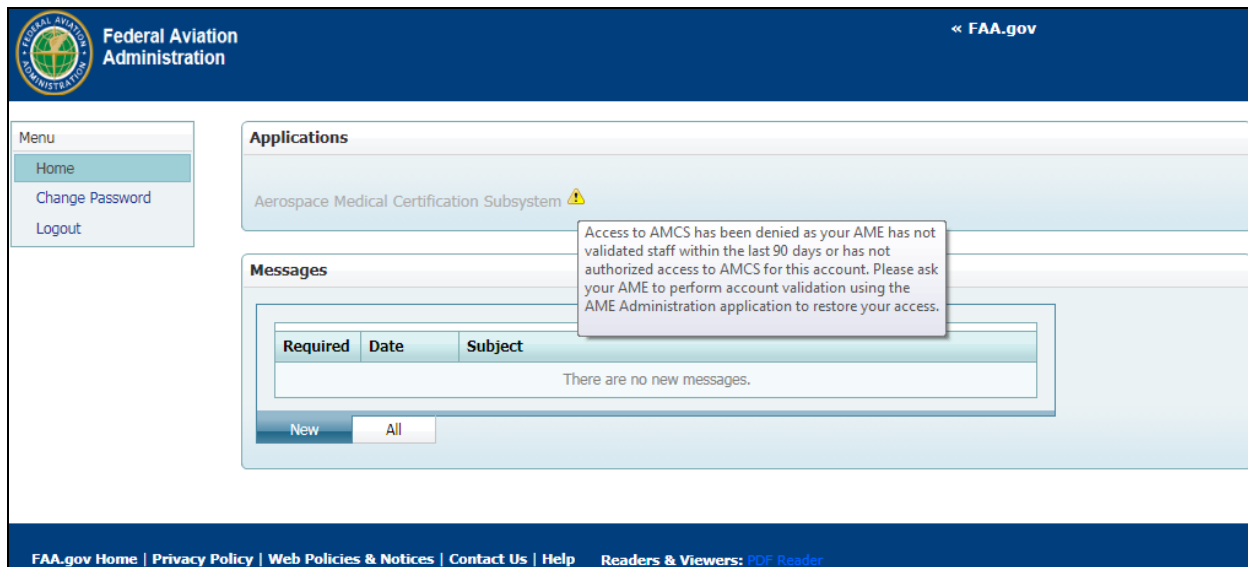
FEDERAL AVIATION ADMINISTRATION

Federal Aviation Administration

« FAA.gov

Menu

Home

Change Password

Logout

Applications

Aerospace Medical Certification Subsystem

Access to AMCS has been denied as your AME has not validated staff within the last 90 days or has not authorized access to AMCS for this account. Please ask your AME to perform account validation using the AME Administration application to restore your access.

Messages

| Required | Date | Subject |
|---|---|---|
| There are no new messages. | | |

New

All

FAA.gov Home | Privacy Policy | Web Policies & Notices | Contact Us | Help Readers & Viewers: PDF Reader